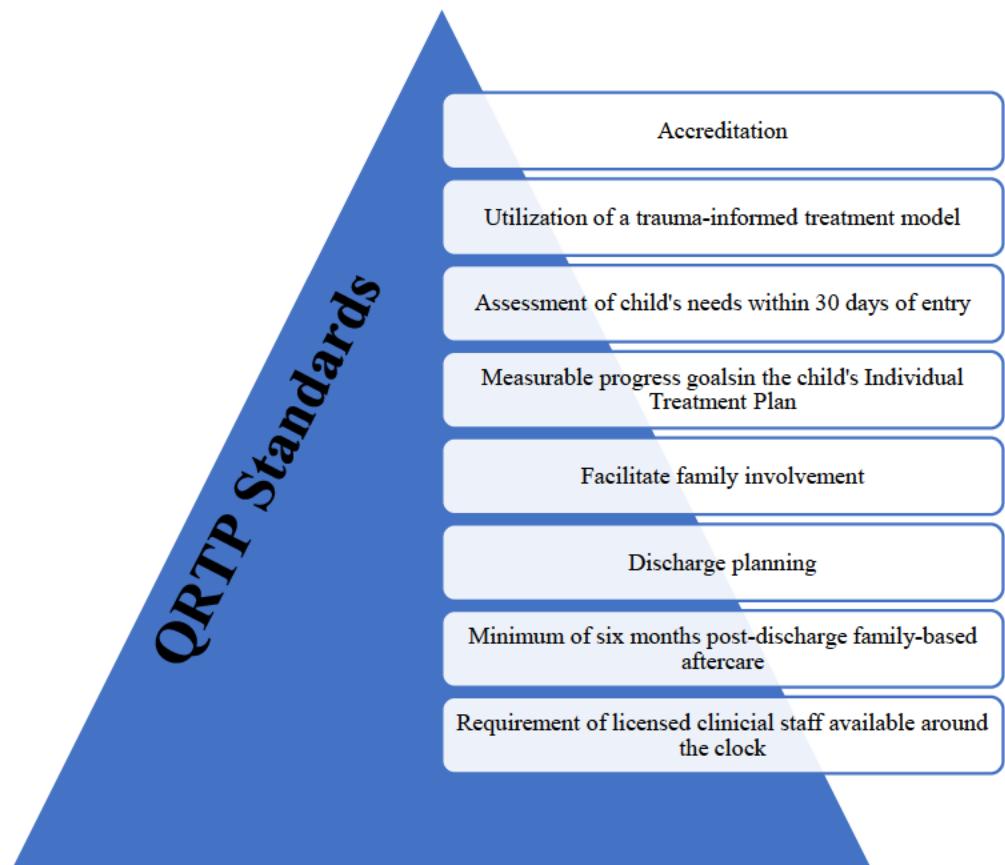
QRTP Standards

Accreditation

Utilization of a trauma-informed treatment model

Assessment of child's needs within 30 days of entry

Measurable progress goalsin the child's Individual Treatment Plan

Facilitate family involvement

Discharge planning

Minimum of six months post-discharge family-based aftercare

Requirement of licensed clinicial staff available around the clock